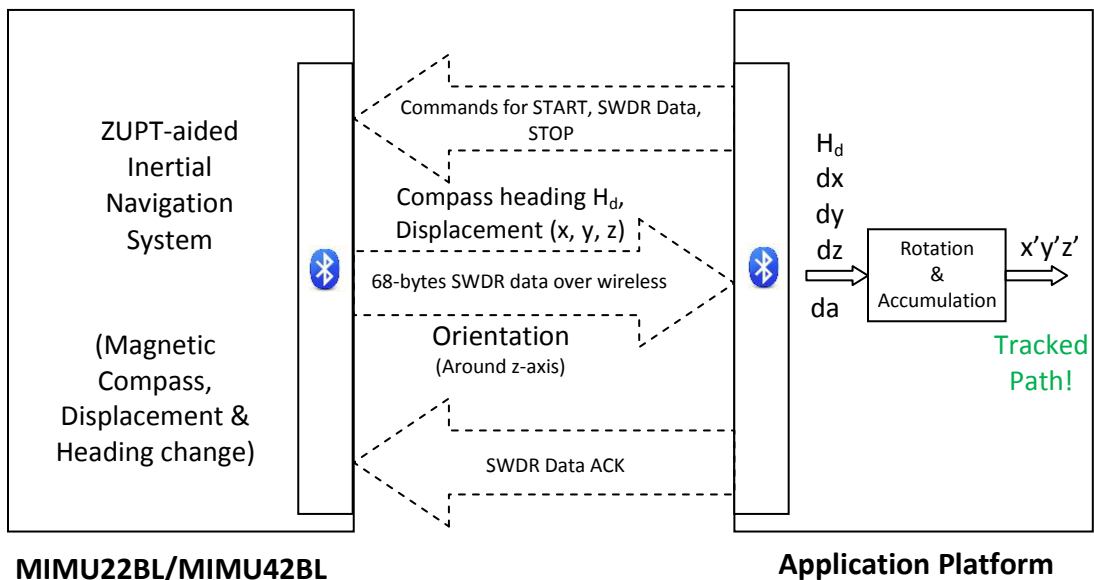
ZUPT-aided Inertial Navigation System

(Magnetic Compass, Displacement & Heading change)

Commands for START, SWDR Data, STOP

Compass heading $H_d$, Displacement (x, y, z)

68-bytes SWDR data over wireless

Orientation
(Around z-axis)

SWDR Data ACK

$H_d$
dx
dy
dz
da

Rotation & Accumulation

x'y'z'

Tracked Path!

MIMU22BL/MIMU42BL

Application Platform